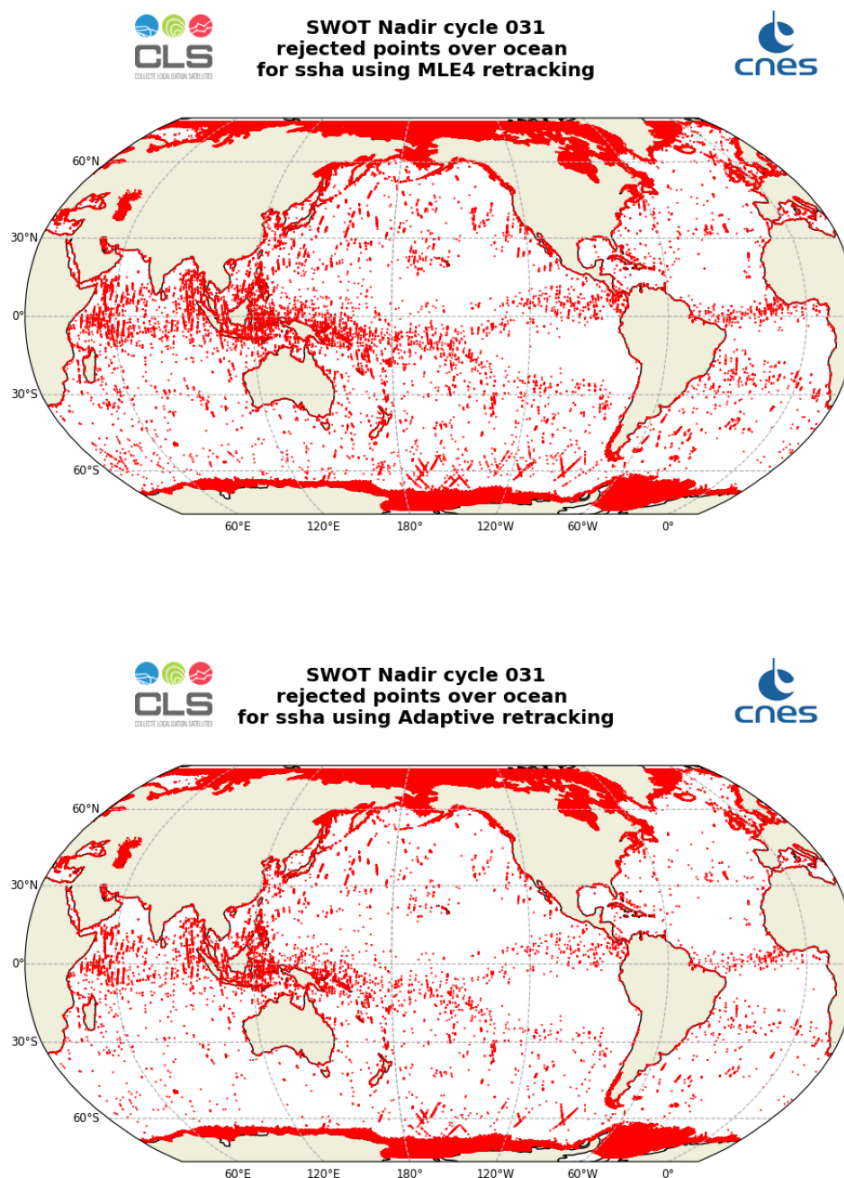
CLS
COLLECTE LOCALISATION SATELLITES

SWOT Nadir cycle 031
rejected points over ocean
for ssha using MLE4 retracking

cnes

60°N
30°N
0°
30°S
60°S
60°E 120°E 180° 120°W 60°W 0°

CLS
COLLECTE LOCALISATION SATELLITES

SWOT Nadir cycle 031
rejected points over ocean
for ssha using Adaptive retracking

cnes

60°N
30°N
0°
30°S
60°S
60°E 120°E 180° 120°W 60°W 0°